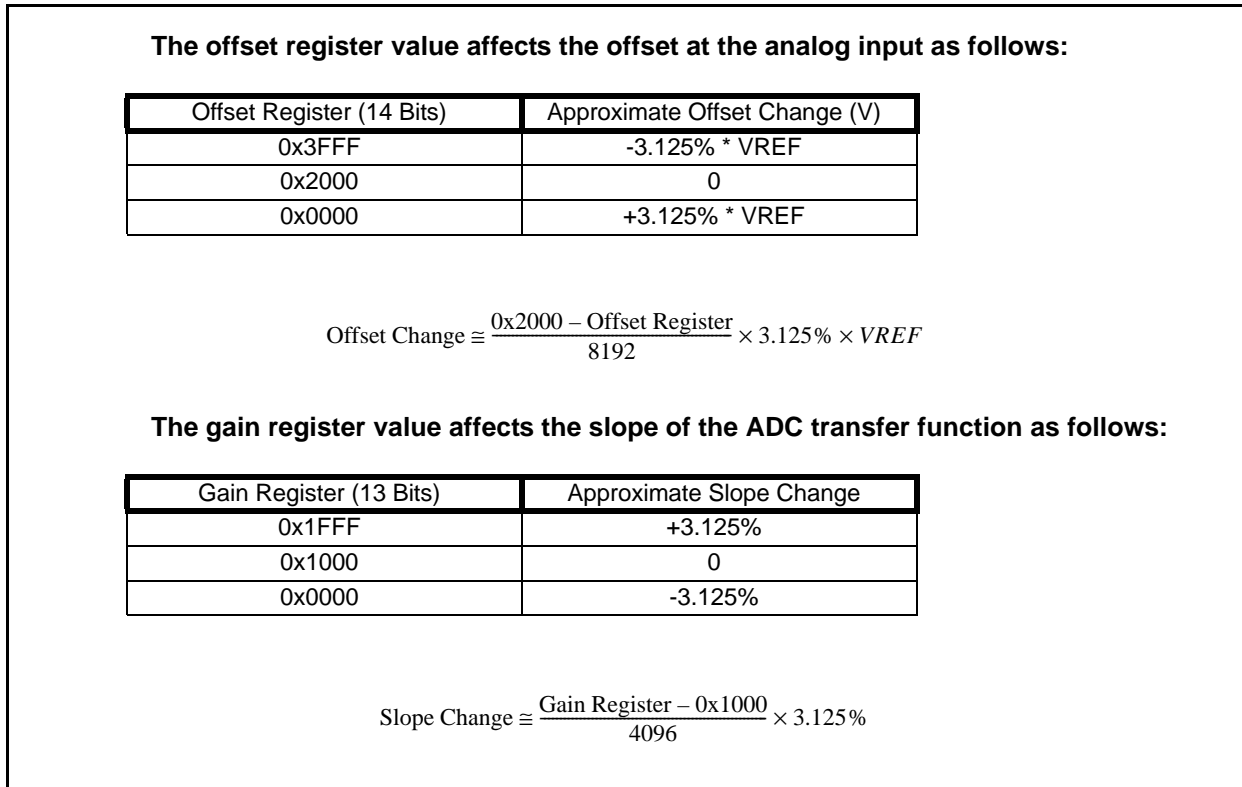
**The offset register value affects the offset at the analog input as follows:**

| Offset Register (14 Bits) | Approximate Offset Change (V) |
|---|---|
| 0x3FFF | -3.125% * VREF |
| 0x2000 | 0 |
| 0x0000 | +3.125% * VREF |

$\text{Offset Change} \cong \frac{\text{0x2000} - \text{Offset Register}}{8192} \times 3.125\% \times VREF$

**The gain register value affects the slope of the ADC transfer function as follows:**

| Gain Register (13 Bits) | Approximate Slope Change |
|---|---|
| 0x1FFF | +3.125% |
| 0x1000 | 0 |
| 0x0000 | -3.125% |

$\text{Slope Change} \cong \frac{\text{Gain Register} - \text{0x1000}}{4096} \times 3.125\%$